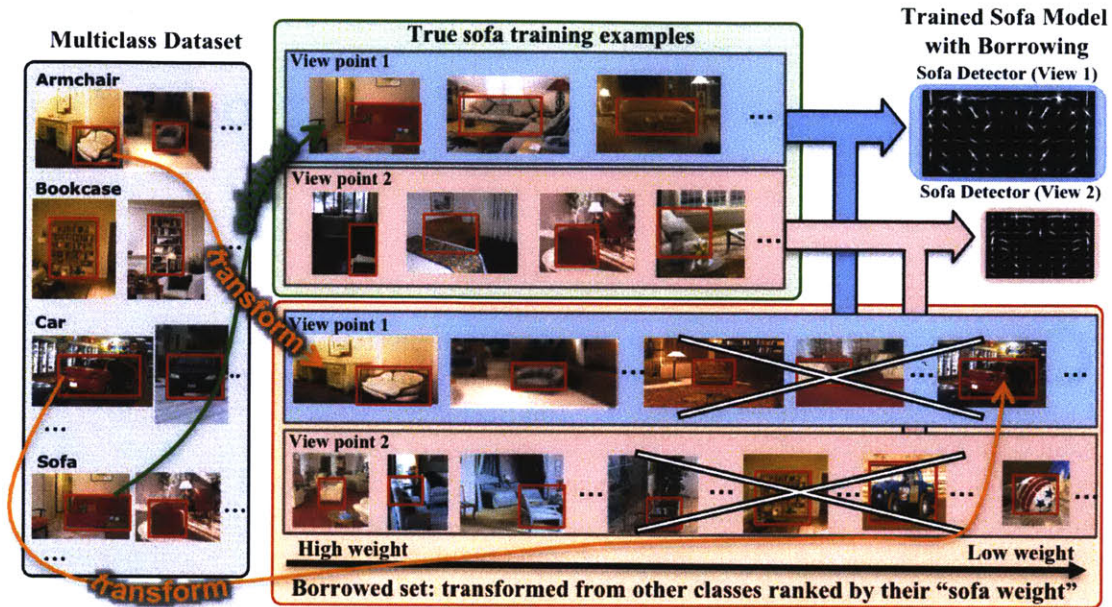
Multiclass Dataset

Armchair
...

Bookcase
...

Car
...

...

Sofa
...

...

True sofa training examples

View point 1
...

View point 2
...

Trained Sofa Model with Borrowing

Sofa Detector (View 1)

Sofa Detector (View 2)

transform

transform

View point 1
...
...

View point 2
...
...
...

High weight

Low weight

Borrowed set: transformed from other classes ranked by their "sofa weight"